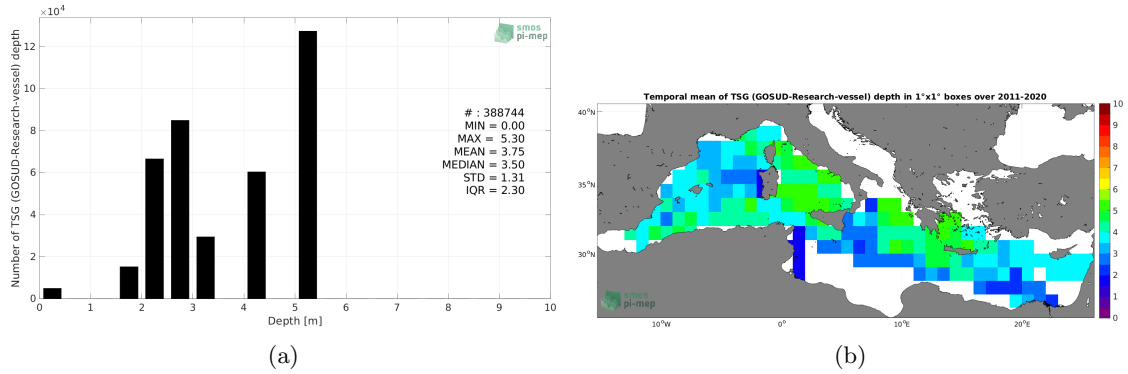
$\times10^4$

smos pi-mep

Number of TSG (GOSUD-Research-vessel) depth

12
10
8
6
4
2
0

# : 388744
MIN = 0.00
MAX = 5.30
MEAN = 3.75
MEDIAN = 3.50
STD = 1.31
IQR = 2.30

0 1 2 3 4 5 6 7 8 9 10
Depth [m]

(a)

Temporal mean of TSG (GOSUD-Research-vessel) depth in 1°x1° boxes over 2011-2020

40°N
35°N
30°N

10°W 0° 10°E 20°E

smos pi-mep

10
9
8
7
6
5
4
3
2
1
0

(b)